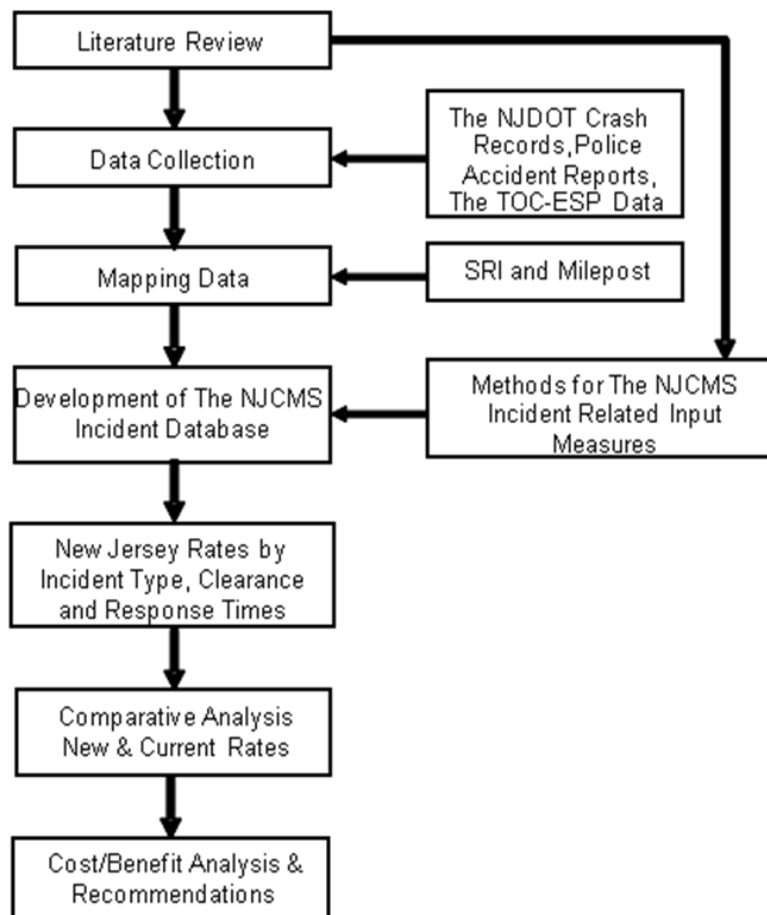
Literature Review

Data Collection

The NJDOT Crash Records,Police Accident Reports, The TOC-ESP Data

Mapping Data

SRI and Milepost

Development of The NJCMS Incident Database

Methods for The NJCMS Incident Related Input Measures

New Jersey Rates by Incident Type, Clearance and Response Times

Comparative Analysis New & Current Rates

Cost/Benefit Analysis & Recommendations